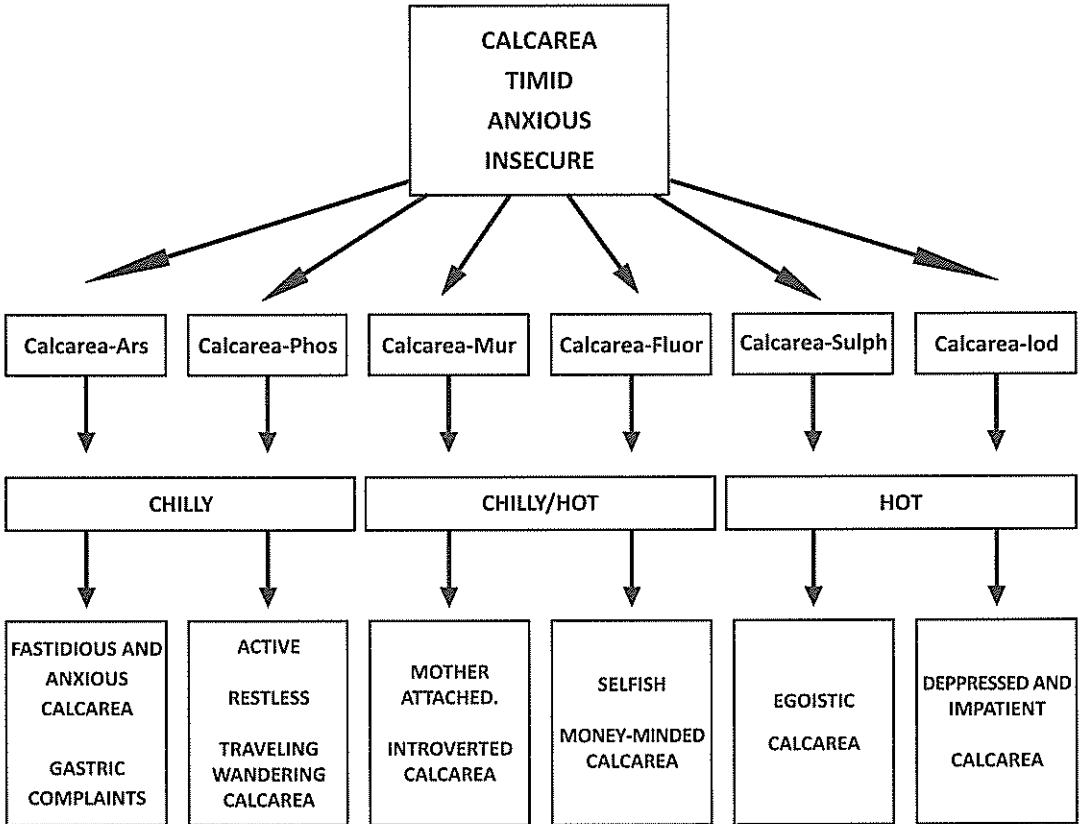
CALCAREA
TIMID
ANXIOUS
INSECURE

Calcarea-Ars

Calcarea-Phos

Calcarea-Mur

Calcarea-Fluor

Calcarea-Sulph

Calcarea-Iod

CHILLY

CHILLY/HOT

HOT

FASTIDIOUS AND ANXIOUS CALCAREA

GASTRIC COMPLAINTS

ACTIVE

RESTLESS

TRAVELING WANDERING CALCAREA

MOTHER ATTACHED.

INTROVERTED CALCAREA

SELFISH

MONEY-MINDED CALCAREA

EGOISTIC

CALCAREA

DEPPRESSED AND IMPATIENT

CALCAREA